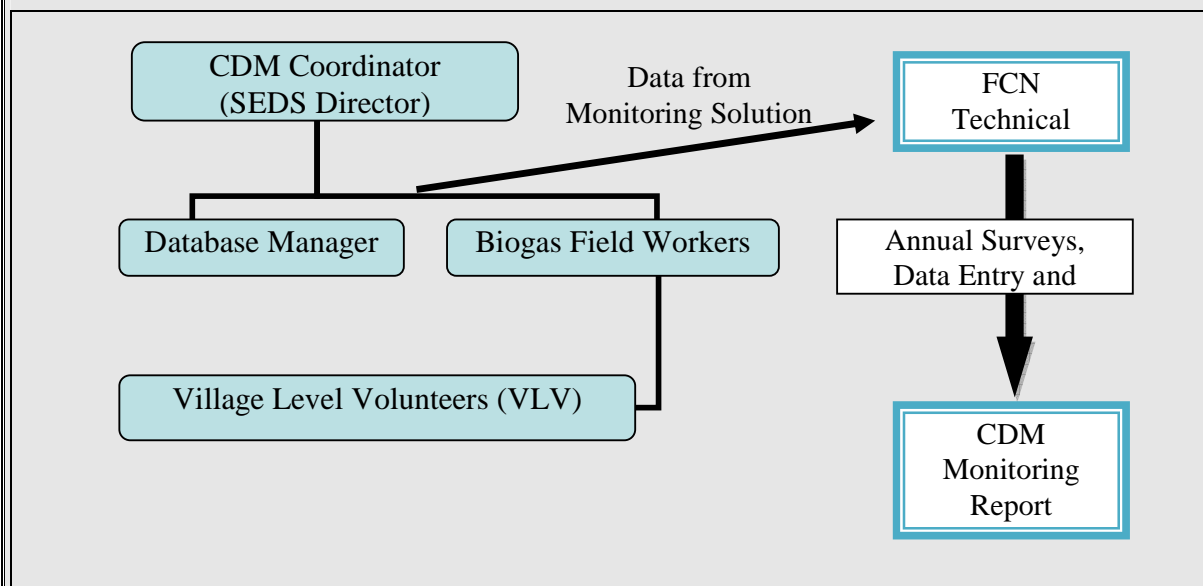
CDM Coordinator
(SEDS Director)

Data from
Monitoring Solution

FCN
Technical

Database Manager

Biogas Field Workers

Annual Surveys,
Data Entry and

Village Level Volunteers (VLV)

CDM
Monitoring
Report